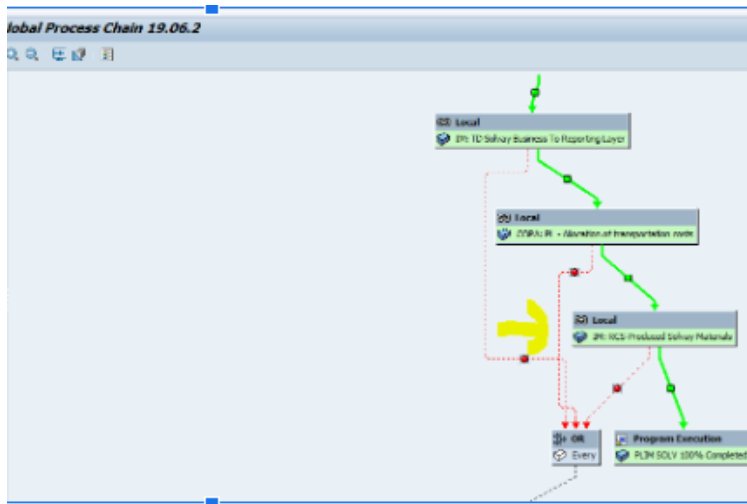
lobal Process Chain 19.06.2

Local

IP: TD Solvay Business To Reporting Layer

Local

ZPP: IP. - Allocation of transportation costs

Local

IP: RCS Produced Solvay Materials

OR

Every

Program Execution

PLIM SOLV 100% Completed